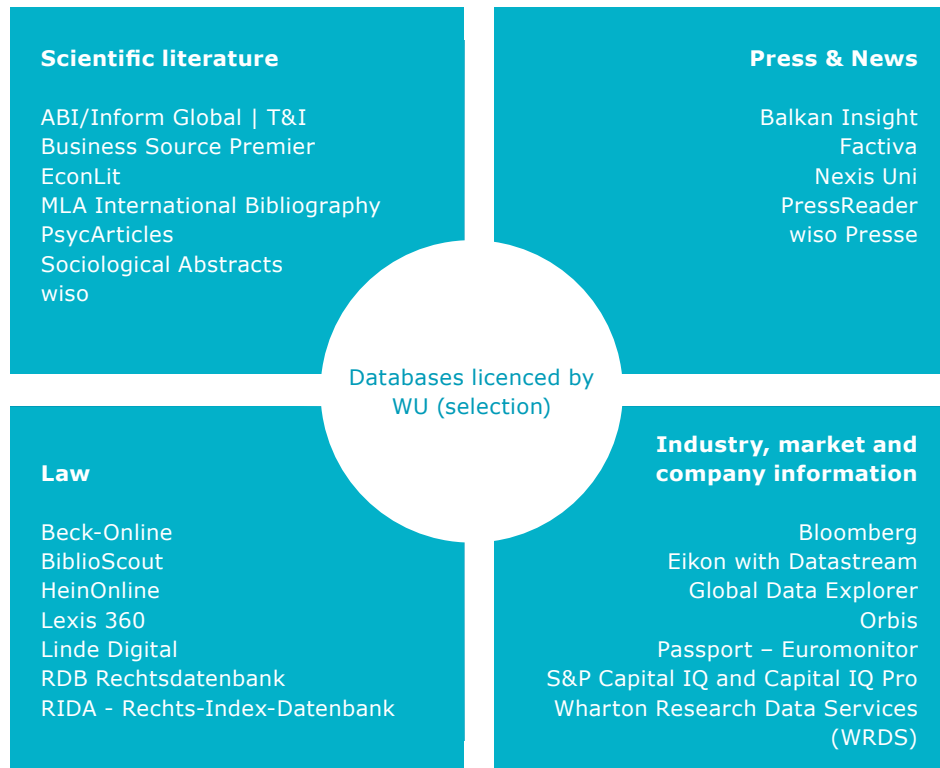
Scientific literature

ABI/Inform Global | T&I
Business Source Premier
EconLit
MLA International Bibliography
PsycArticles
Sociological Abstracts
wiso

Press & News

Balkan Insight
Factiva
Nexis Uni
PressReader
wiso Presse

Databases licenced by WU (selection)

Law

Beck-Online
BiblioScout
HeinOnline
Lexis 360
Linde Digital
RDB Rechtsdatenbank
RIDA - Rechts-Index-Datenbank

Industry, market and company information

Bloomberg
Eikon with Datastream
Global Data Explorer
Orbis
Passport – Euromonitor
S&P Capital IQ and Capital IQ Pro
Wharton Research Data Services (WRDS)